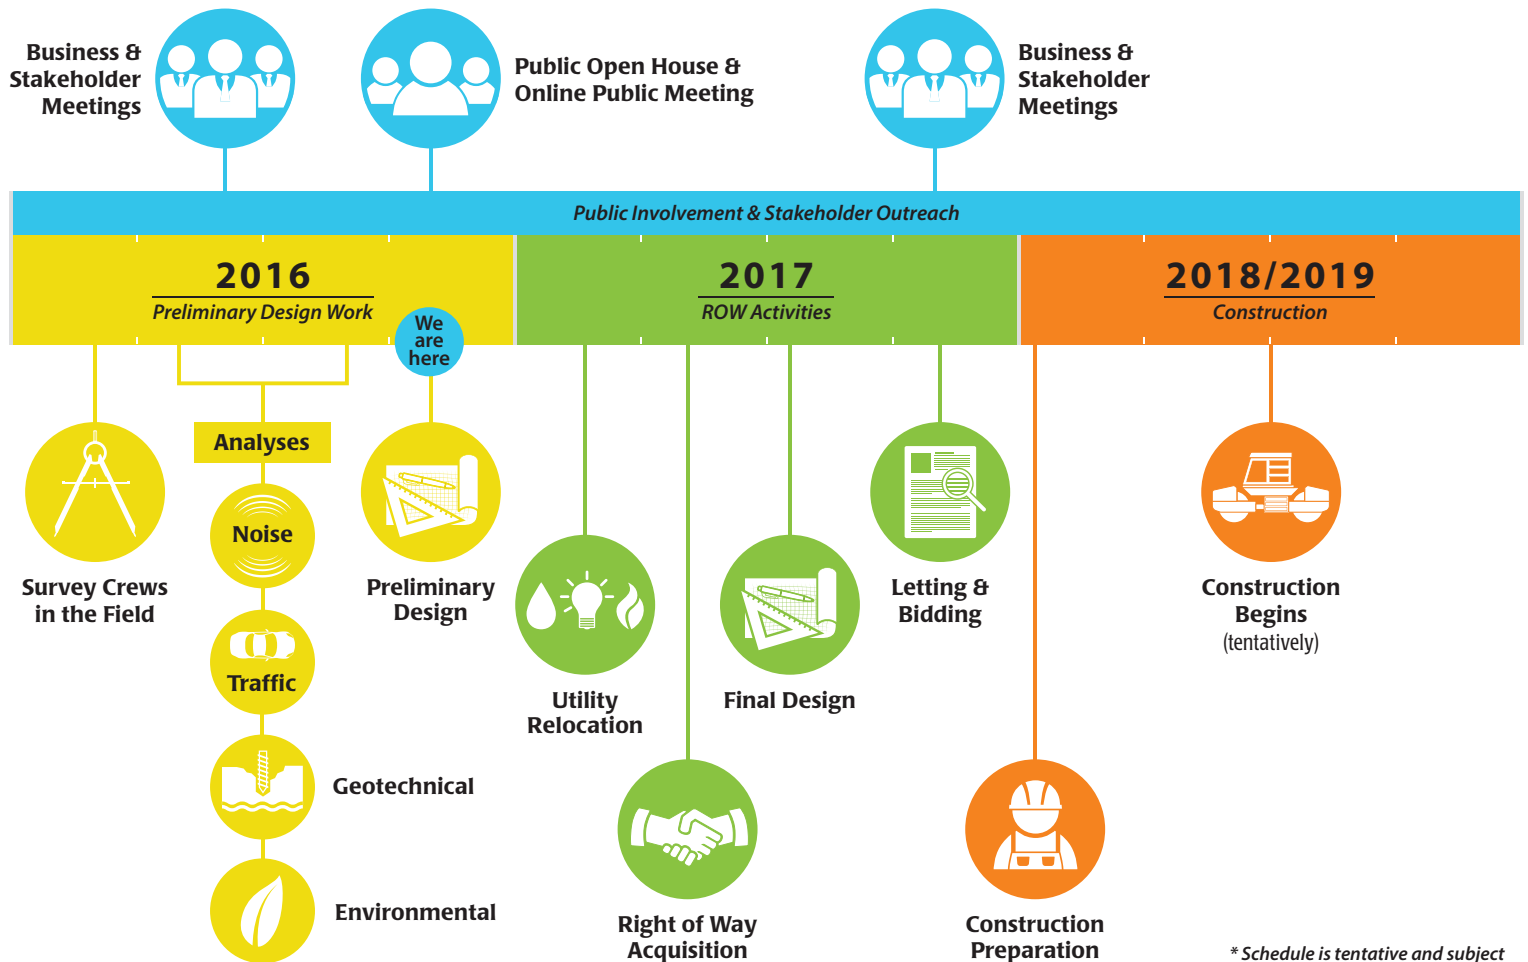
Business & Stakeholder Meetings

Public Open House & Online Public Meeting

Business & Stakeholder Meetings

Public Involvement & Stakeholder Outreach

2016
Preliminary Design Work

We are here

2017
ROW Activities

2018/2019
Construction

Survey Crews in the Field

Analyses

Noise

Traffic

Geotechnical

Environmental

Preliminary Design

Utility Relocation

Right of Way Acquisition

Final Design

Letting & Bidding

Construction Preparation

Construction Begins
(tentatively)

* Schedule is tentative and subject